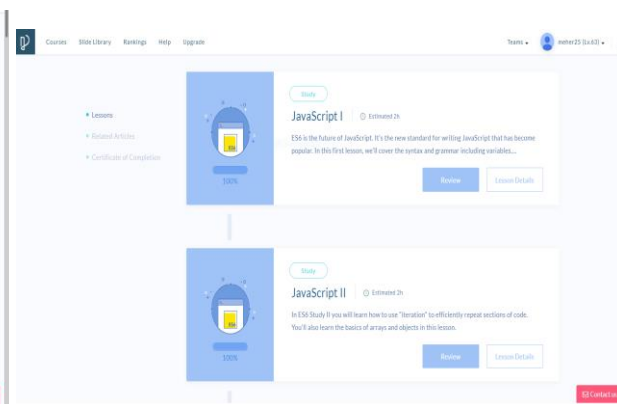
Courses Slide Library Rankings Help Upgrade

Teams ▾ meher25 (Lv.63) ▾

• Lessons
• Related Articles
• Certificate of Completion

ES6

100%

Study

JavaScript I

Estimated 2h

ES6 is the future of JavaScript. It's the new standard for writing JavaScript that has become popular. In this first lesson, we'll cover the syntax and grammar including variables...

Review

Lesson Details

ES6

100%

Study

JavaScript II

Estimated 2h

In ES6 Study II you will learn how to use "iteration" to efficiently repeat sections of code. You'll also learn the basics of arrays and objects in this lesson.

Review

Lesson Details

Contact us